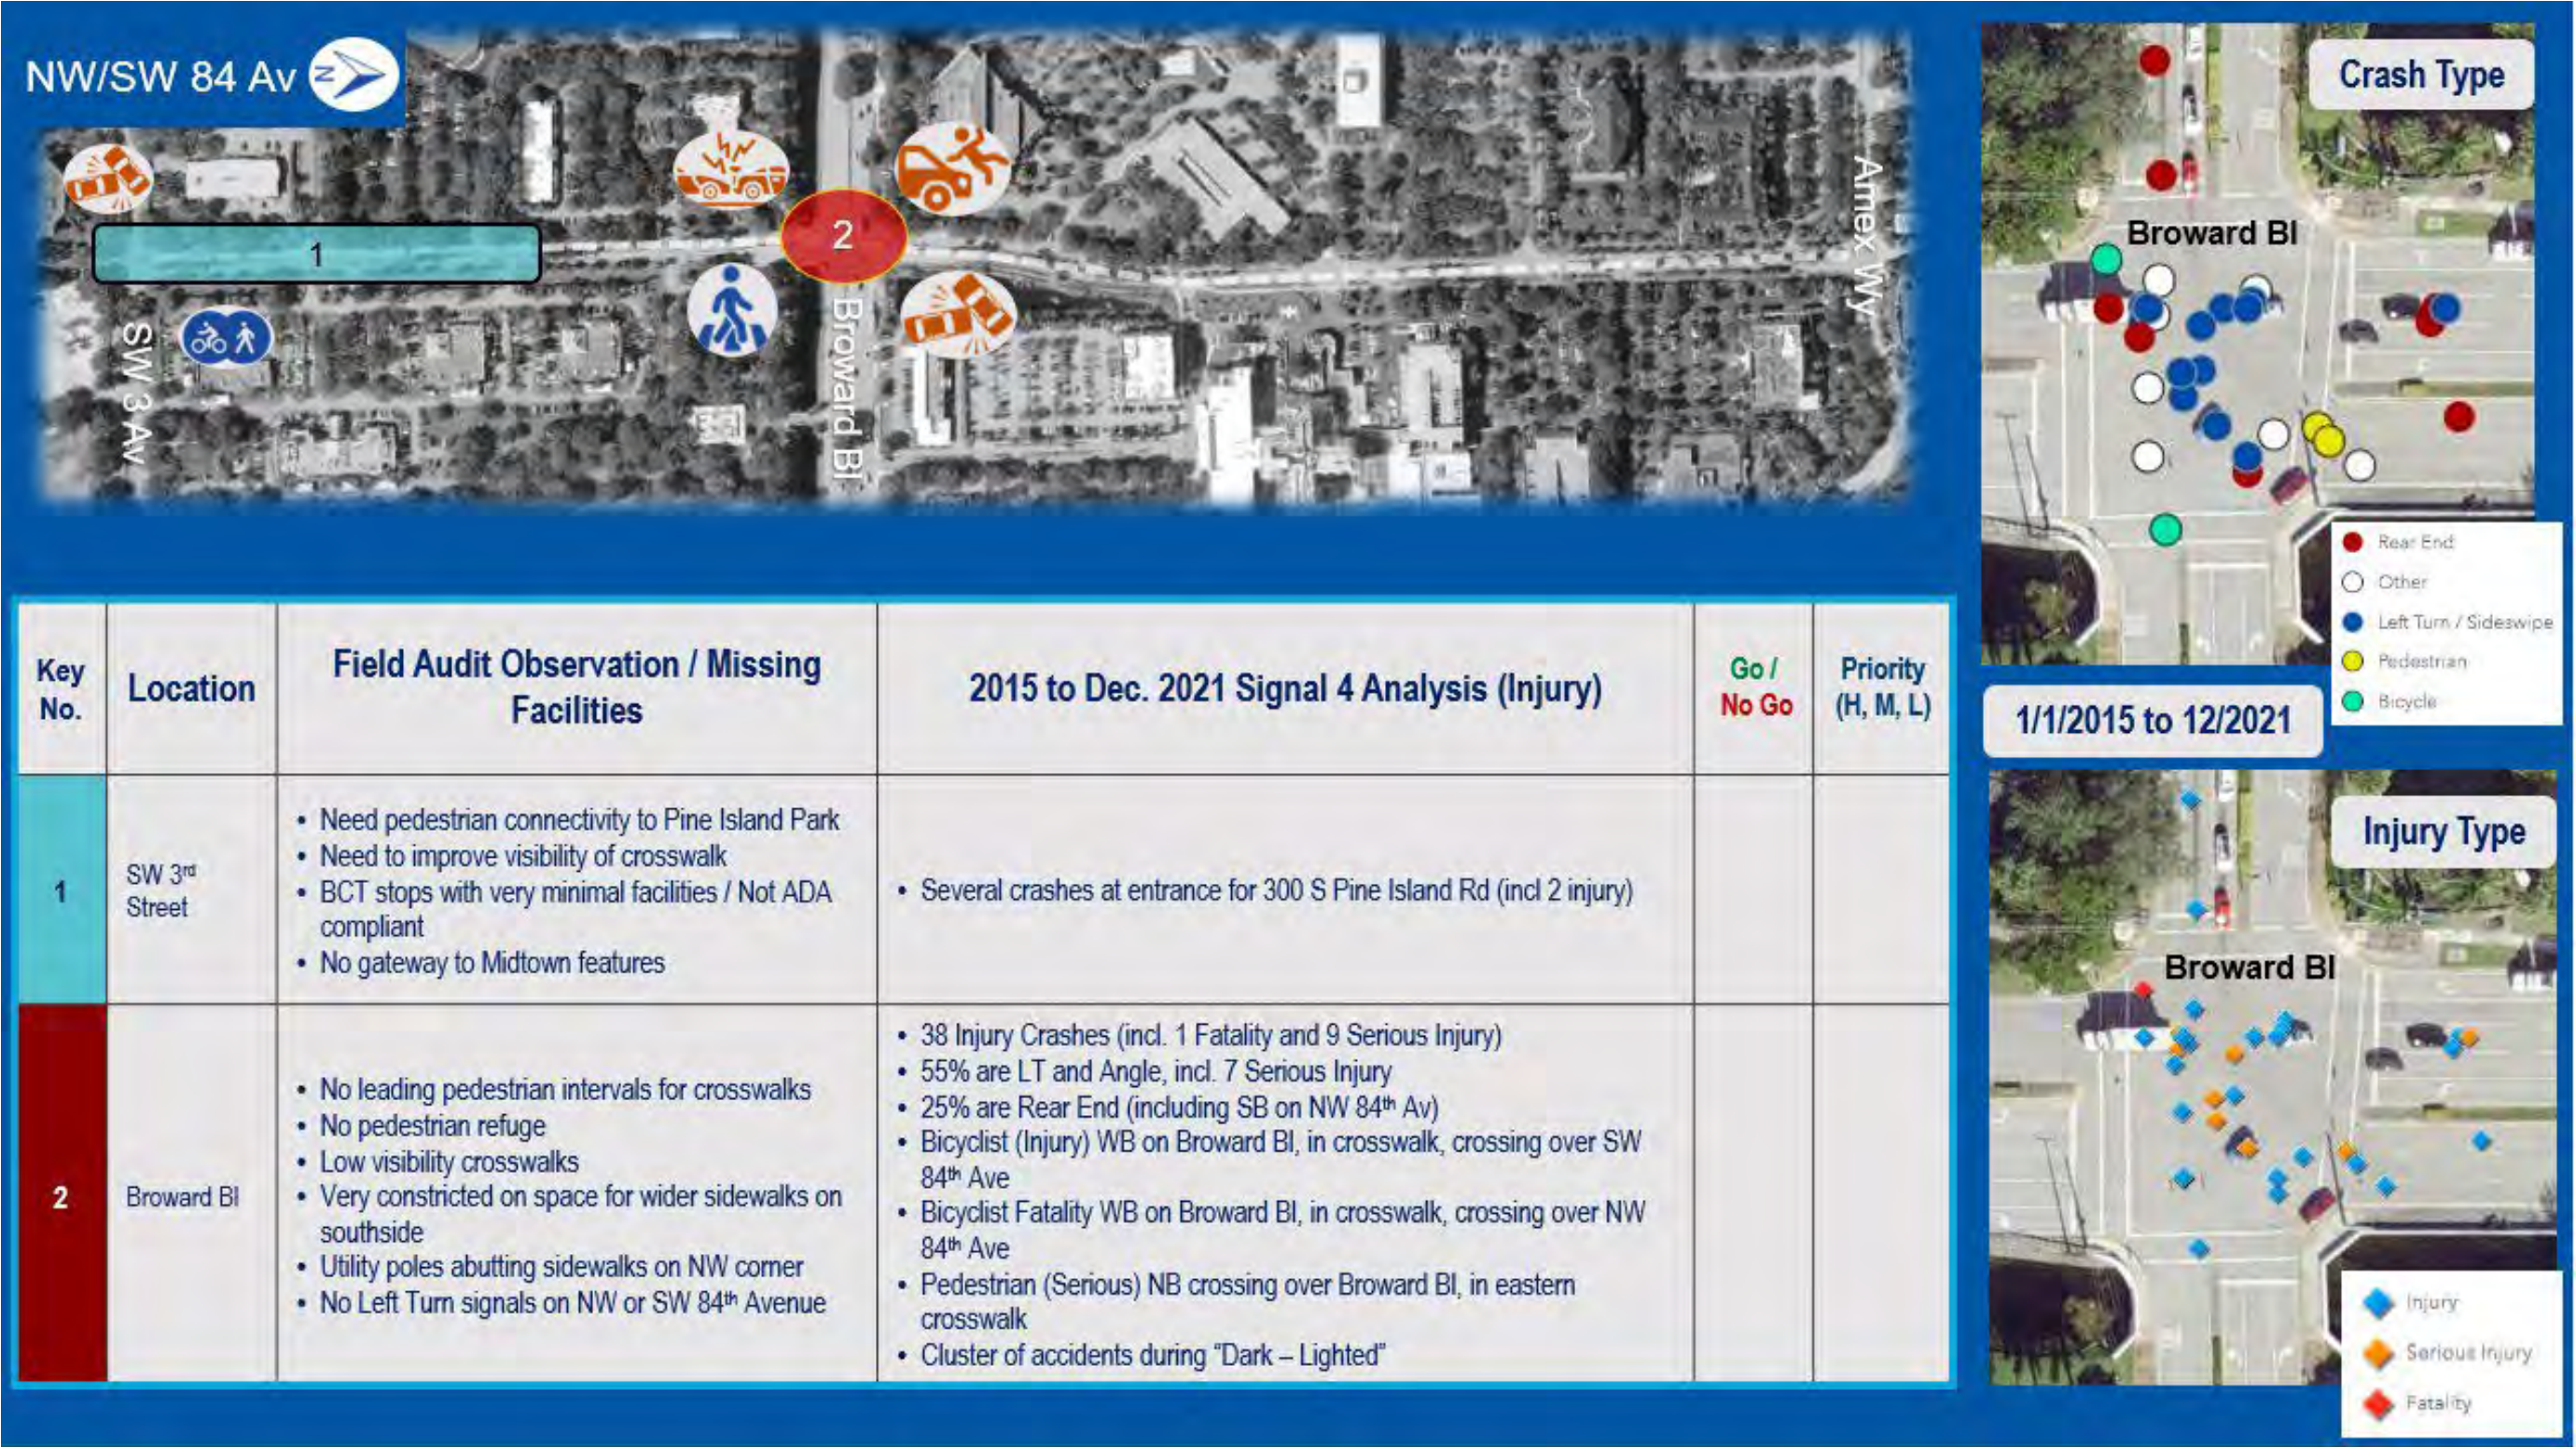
NW/SW 84 Av N

1

2

SW 3 Av

Broward Bl

Annex Wy

Crash Type

Broward Bl

Rear End
Other
Left Turn / Sideswipe
Pedestrian
Bicycle

1/1/2015 to 12/2021

Injury Type

Broward Bl

Injury
Serious Injury
Fatality

| Key No. | Location | Field Audit Observation / Missing Facilities | 2015 to Dec. 2021 Signal 4 Analysis (Injury) | Go / No Go | Priority (H, M, L) |
|---|---|---|---|---|---|
| 1 | SW 3rd Street | • Need pedestrian connectivity to Pine Island Park • Need to improve visibility of crosswalk • BCT stops with very minimal facilities / Not ADA compliant • No gateway to Midtown features | • Several crashes at entrance for 300 S Pine Island Rd (incl 2 injury) | | |
| 2 | Broward Bl | • No leading pedestrian intervals for crosswalks • No pedestrian refuge • Low visibility crosswalks • Very constricted on space for wider sidewalks on southside • Utility poles abutting sidewalks on NW corner • No Left Turn signals on NW or SW 84th Avenue | • 38 Injury Crashes (incl. 1 Fatality and 9 Serious Injury) • 55% are LT and Angle, incl. 7 Serious Injury • 25% are Rear End (including SB on NW 84th Av) • Bicyclist (Injury) WB on Broward Bl, in crosswalk, crossing over SW 84th Ave • Bicyclist Fatality WB on Broward Bl, in crosswalk, crossing over NW 84th Ave • Pedestrian (Serious) NB crossing over Broward Bl, in eastern crosswalk • Cluster of accidents during “Dark – Lighted” | | |